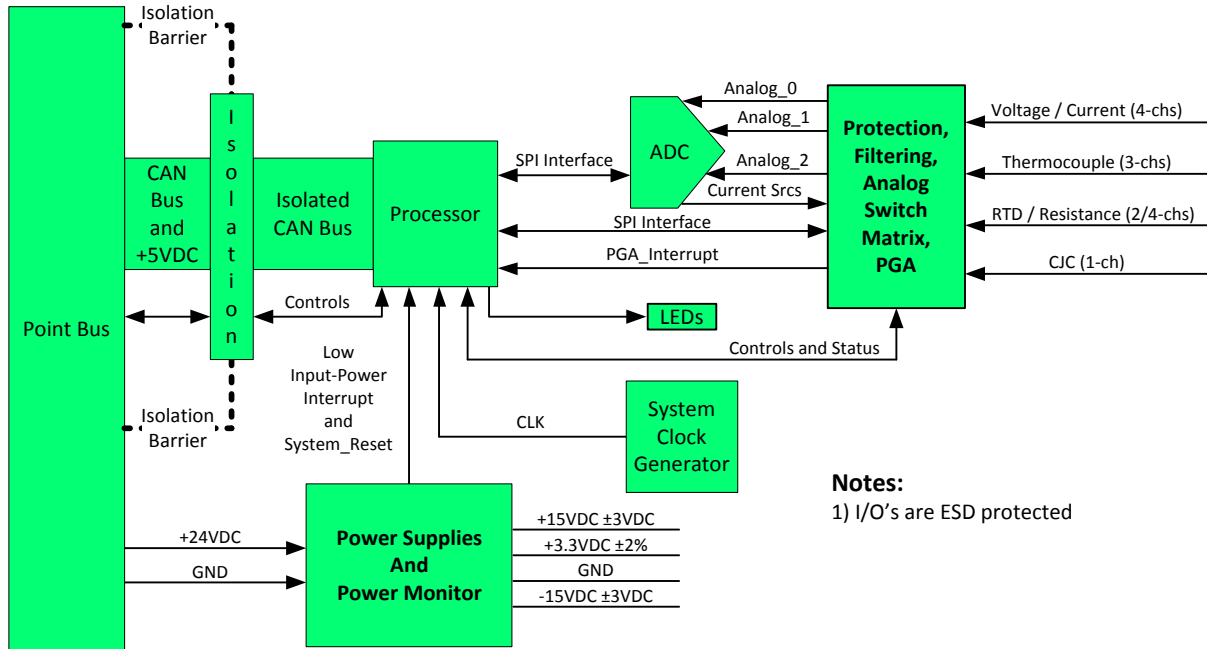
Isolation Barrier

Point Bus

CAN Bus and +5VDC

I s o l a t i o n

Isolated CAN Bus

Processor

Controls

Low Input-Power Interrupt and System_Reset

Isolation Barrier

SPI Interface

ADC

Analog_0

Analog_1

Analog_2

Current Srcs

SPI Interface

PGA_Interrupt

LEDs

Controls and Status

Protection, Filtering, Analog Switch Matrix, PGA

Voltage / Current (4-chs)

Thermocouple (3-chs)

RTD / Resistance (2/4-chs)

CJC (1-ch)

CLK

System Clock Generator

Notes:
1) I/O's are ESD protected

+24VDC

GND

Power Supplies And Power Monitor

+15VDC ±3VDC

+3.3VDC ±2%

GND

-15VDC ±3VDC